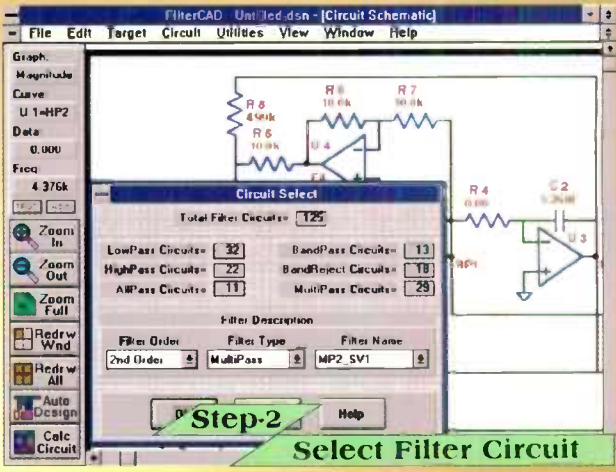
FilterCAD Untitled.dsn - [Circuit Schematic]

File Edit Target Circuit Utilities View Window Help

Graph.
Magnitude
Curve
U 1=HP2
Data
0.000
Freq
4.376k

Zoom In
Zoom Out
Zoom Full
Redrw Wnd
Redrw All
Auto Design
Calc Circuit

R 8
4.99k
R 5
10.0k
R 6
10.0k
R 7
10.0k
U 4
R 4
C 2
U 3

Circuit Select

Total Filter Circuits= 125

LowPass Circuits= 32
HighPass Circuits= 22
AllPass Circuits= 11
BandPass Circuits= 13
BandReject Circuits= 18
MultiPass Circuits= 29

Filter Description

Filter Order
2nd Order
Filter Type
MultiPass
Filter Name
MP2_SV1

Help

Step-2

Select Filter Circuit